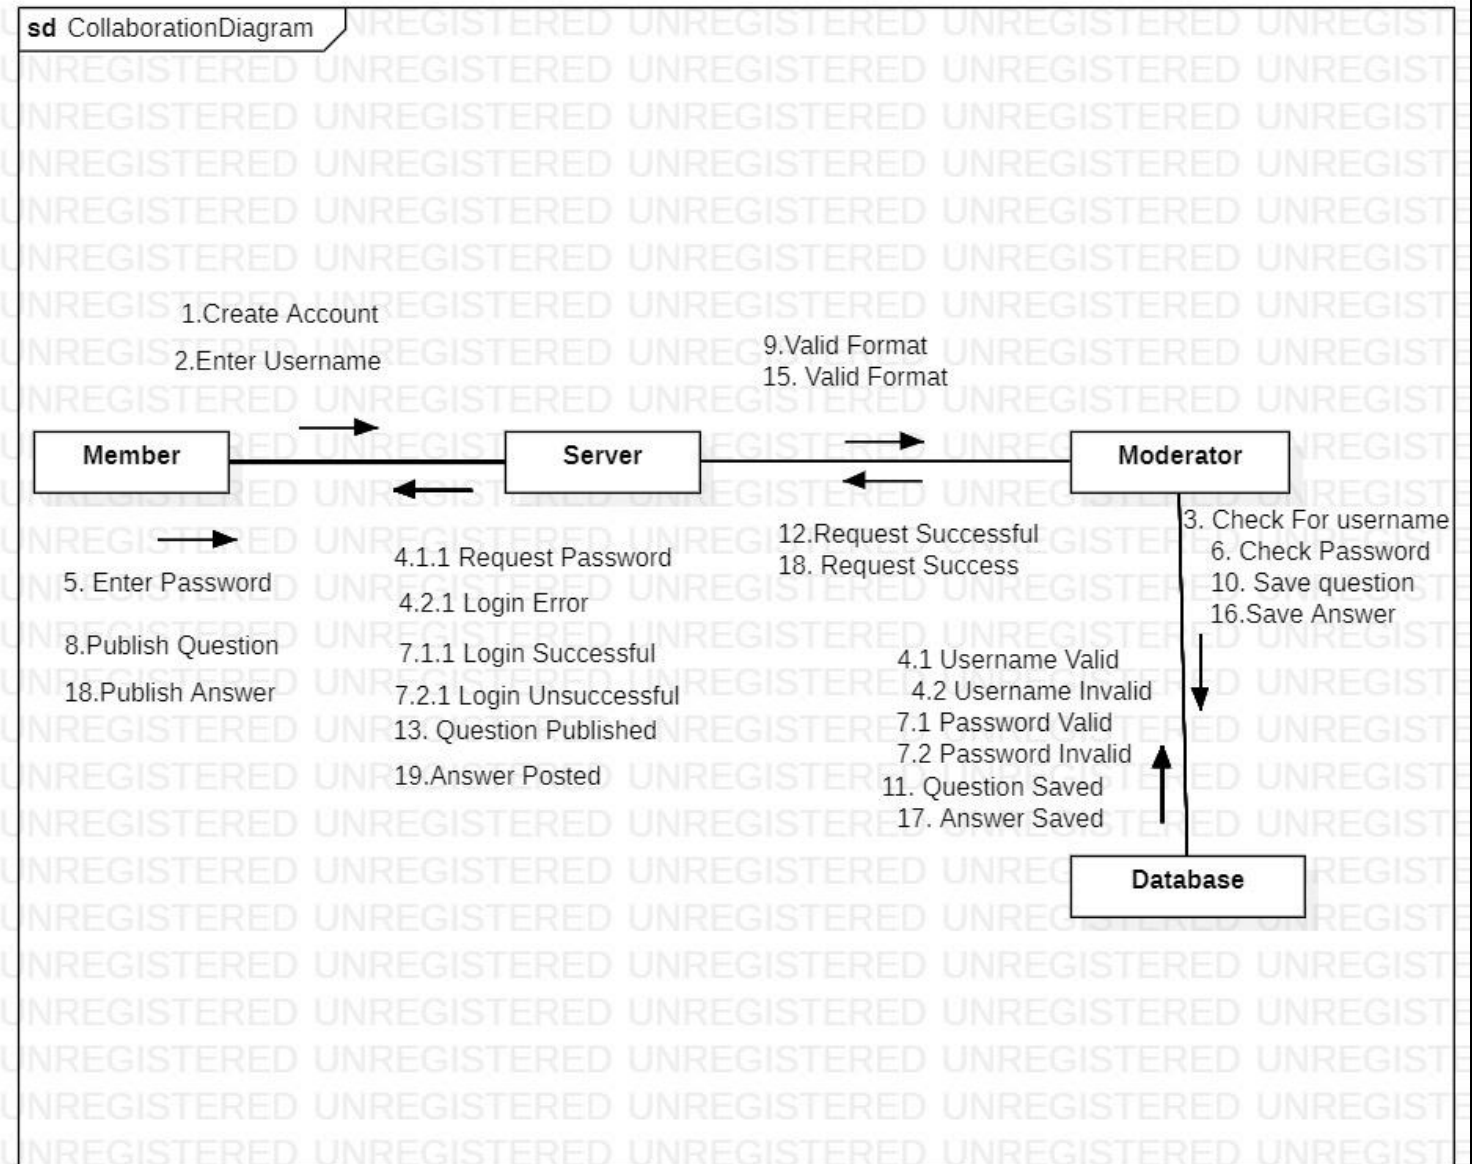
sd CollaborationDiagram

UNREGISTERED UNREGISTERED UNREGISTERED UNREGISTERED UNREGISTERED

1.Create Account
2.Enter Username

9.Valid Format
15. Valid Format

Member

Server

Moderator

5. Enter Password

8.Publish Question
18.Publish Answer

4.1.1 Request Password
4.2.1 Login Error
7.1.1 Login Successful
7.2.1 Login Unsuccessful
13. Question Published
19.Answer Posted

12.Request Successful
18. Request Success

3. Check For username
6. Check Password
10. Save question
16.Save Answer

4.1 Username Valid
4.2 Username Invalid
7.1 Password Valid
7.2 Password Invalid
11. Question Saved
17. Answer Saved

Database